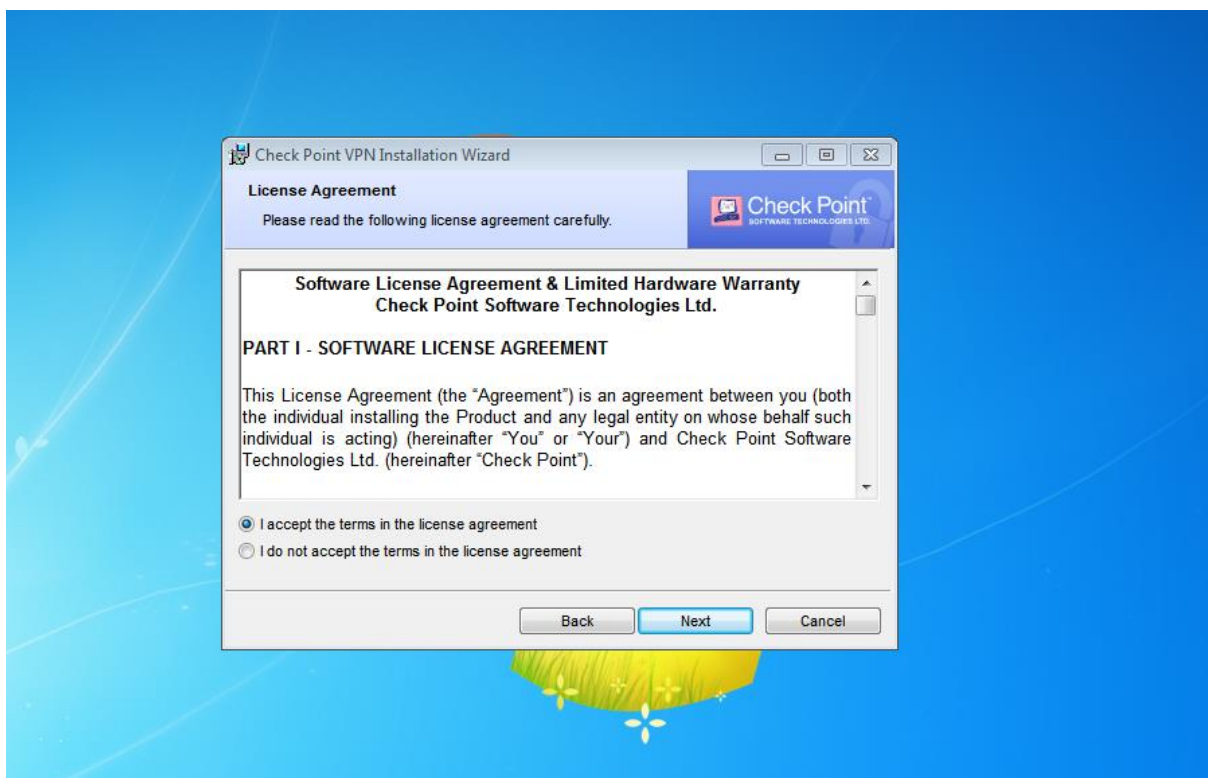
Check Point VPN Installation Wizard

License Agreement

Please read the following license agreement carefully.

Check Point
SOFTWARE TECHNOLOGIES LTD.

Software License Agreement & Limited Hardware Warranty
Check Point Software Technologies Ltd.

PART I - SOFTWARE LICENSE AGREEMENT

This License Agreement (the "Agreement") is an agreement between you (both the individual installing the Product and any legal entity on whose behalf such individual is acting) (hereinafter "You" or "Your") and Check Point Software Technologies Ltd. (hereinafter "Check Point").

I accept the terms in the license agreement

I do not accept the terms in the license agreement

Back

Next

Cancel